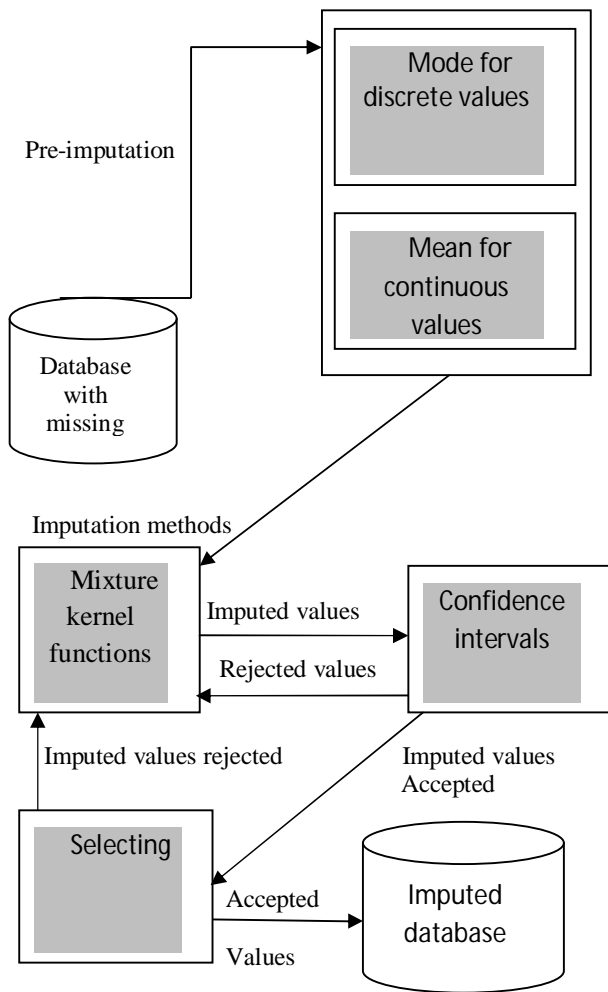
Pre-imputation

Mode for discrete values

Mean for continuous values

Database with missing

Imputation methods

Mixture kernel functions

Imputed values

Rejected values

Confidence intervals

Imputed values rejected

Imputed values Accepted

Selecting

Accepted

Values

Imputed database